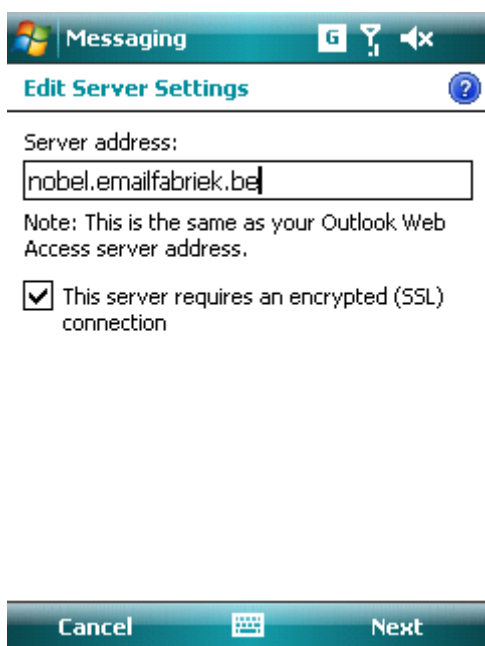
Messaging G

Edit Server Settings

Server address:

nobel.emailfabriek.be

Note: This is the same as your Outlook Web Access server address.

This server requires an encrypted (SSL) connection

Cancel Next